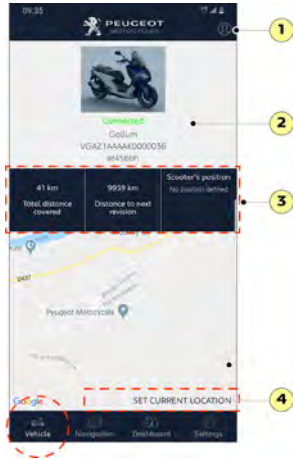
09:35

PEUGEOT MOTOCYCLES

1

Connected
Gollum
VGAZ1AAAAK0000036
ab456bh

2

41 km
Total distance covered

9959 km
Distance to next revision

Scooter's position
No position defined

3

Peugeot Motocycles

Google

SET CURRENT LOCATION

4

Vehicle
Navigation
Dashboard
Settings